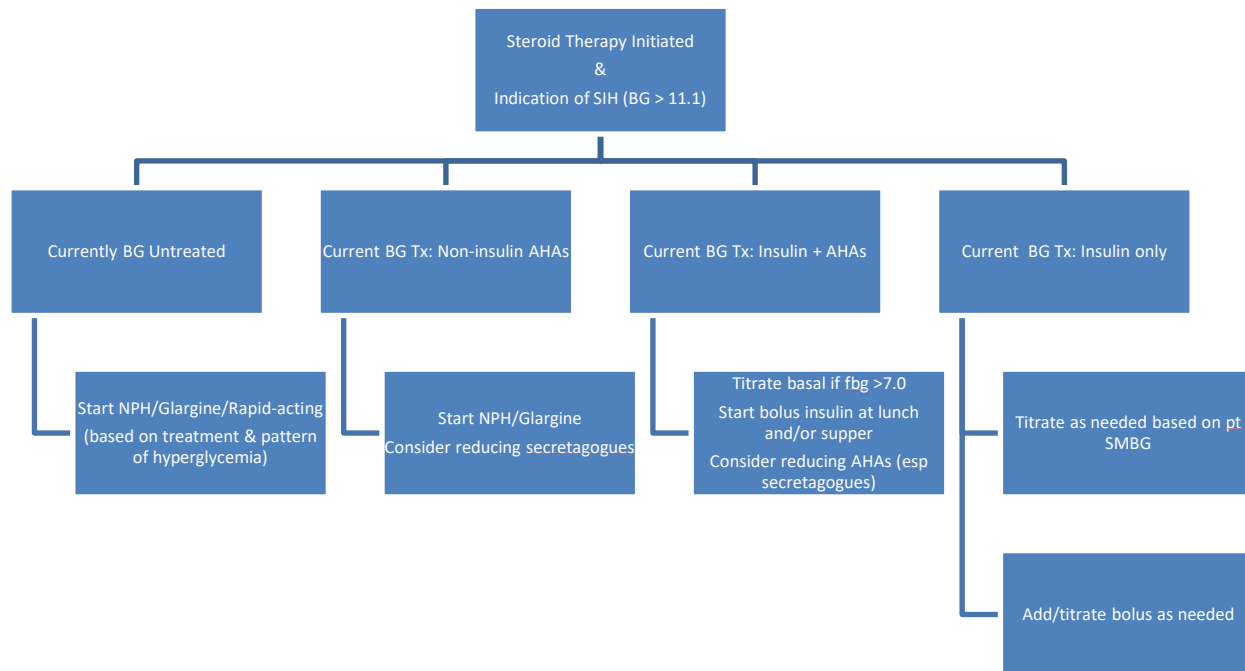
Steroid Therapy Initiated
&
Indication of SIH (BG > 11.1)

Currently BG Untreated

Start NPH/Glargine/Rapid-acting (based on treatment & pattern of hyperglycemia)

Current BG Tx: Non-insulin AHAs

Start NPH/Glargine
Consider reducing secretagogues

Current BG Tx: Insulin + AHAs

Titrate basal if fbg >7.0
Start bolus insulin at lunch and/or supper
Consider reducing AHAs (esp secretagogues)

Current BG Tx: Insulin only

Titrate as needed based on pt SMBG

Add/titrate bolus as needed